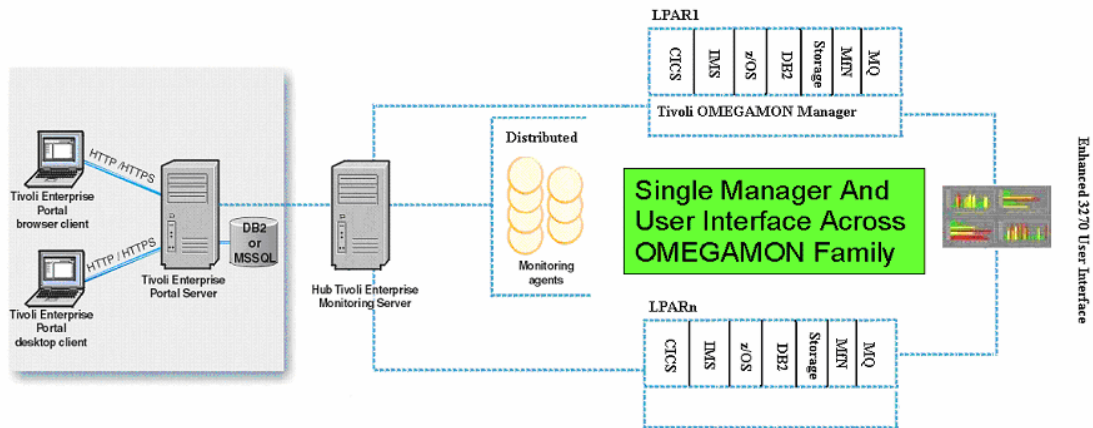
LPAR1

CICS

IMS

z/OS

DB2

Storage

MfN

MQ

Tivoli OMEGAMON Manager

HTTP /HTTPS

Tivoli Enterprise Portal browser client

HTTP / HTTPS

Tivoli Enterprise Portal desktop client

DB2 or MSSQL

Tivoli Enterprise Portal Server

Hub Tivoli Enterprise Monitoring Server

Distributed

Monitoring agents

Single Manager And User Interface Across OMEGAMON Family

Enhanced 3270 User Interface

LPARn

CICS

IMS

z/OS

DB2

Storage

MfN

MQ